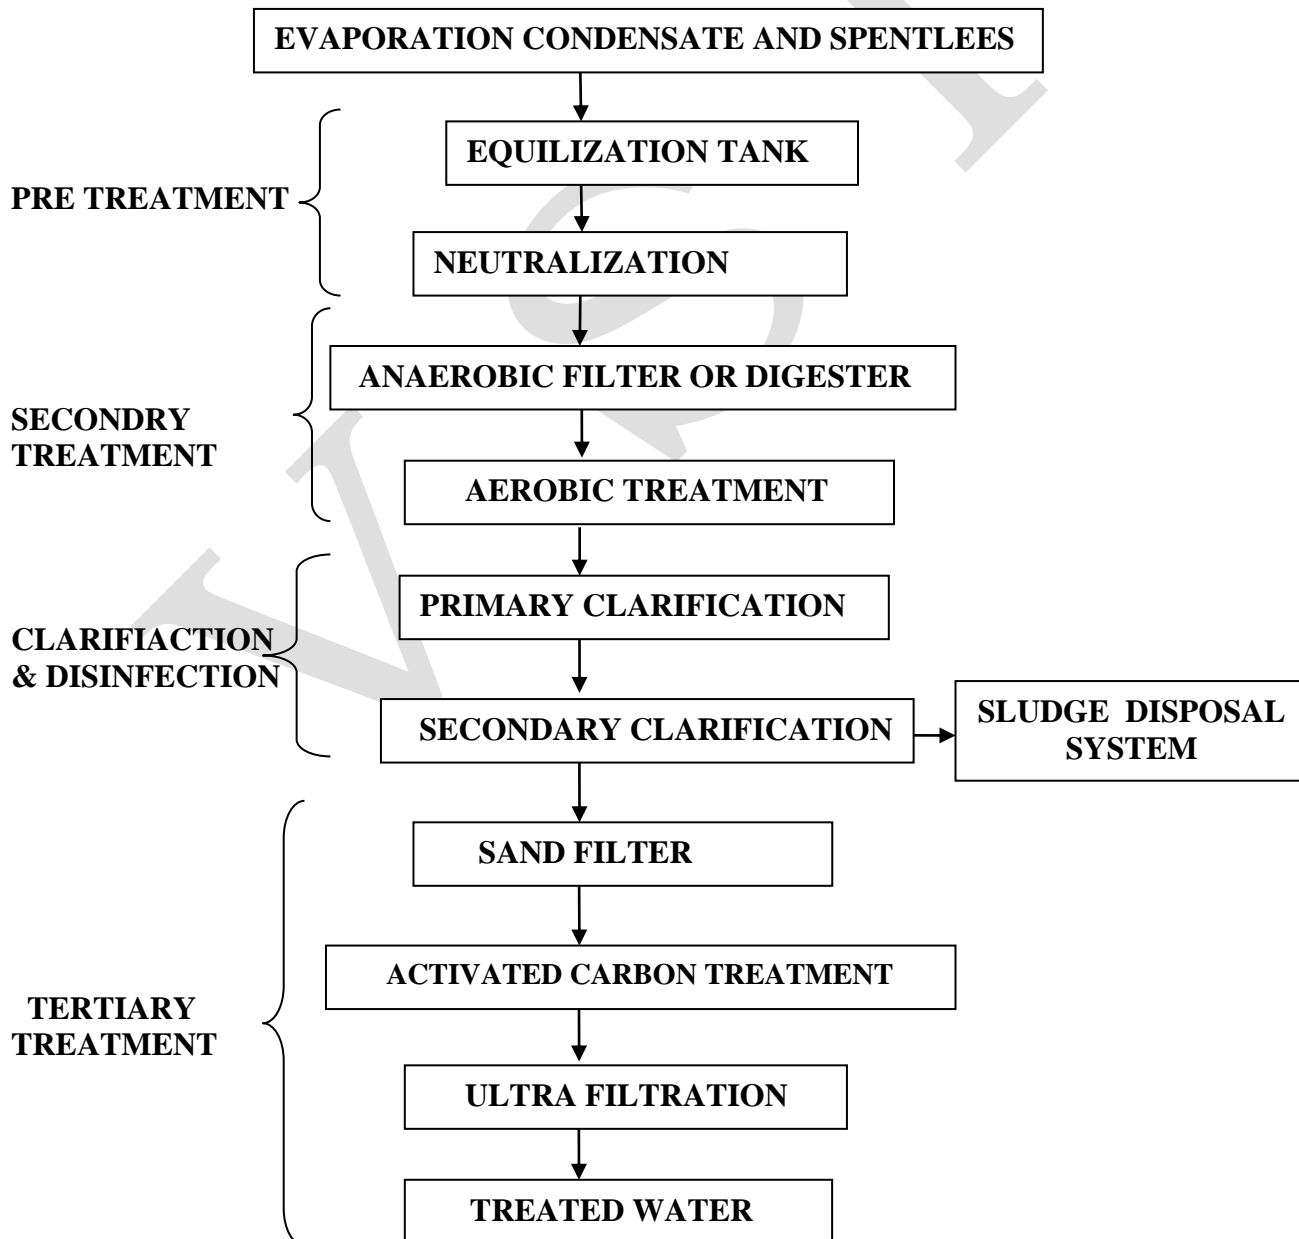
EVAPORATION CONDENSATE AND SPENTLEES

PRE TREATMENT

EQUILIZATION TANK

NEUTRALIZATION

SECONDRY TREATMENT

ANAEROBIC FILTER OR DIGESTER

AEROBIC TREATMENT

CLARIFIACTION & DISINFECTION

PRIMARY CLARIFICATION

SECONDARY CLARIFICATION

SLUDGE DISPOSAL SYSTEM

TERTIARY TREATMENT

SAND FILTER

ACTIVATED CARBON TREATMENT

ULTRA FILTRATION

TREATED WATER